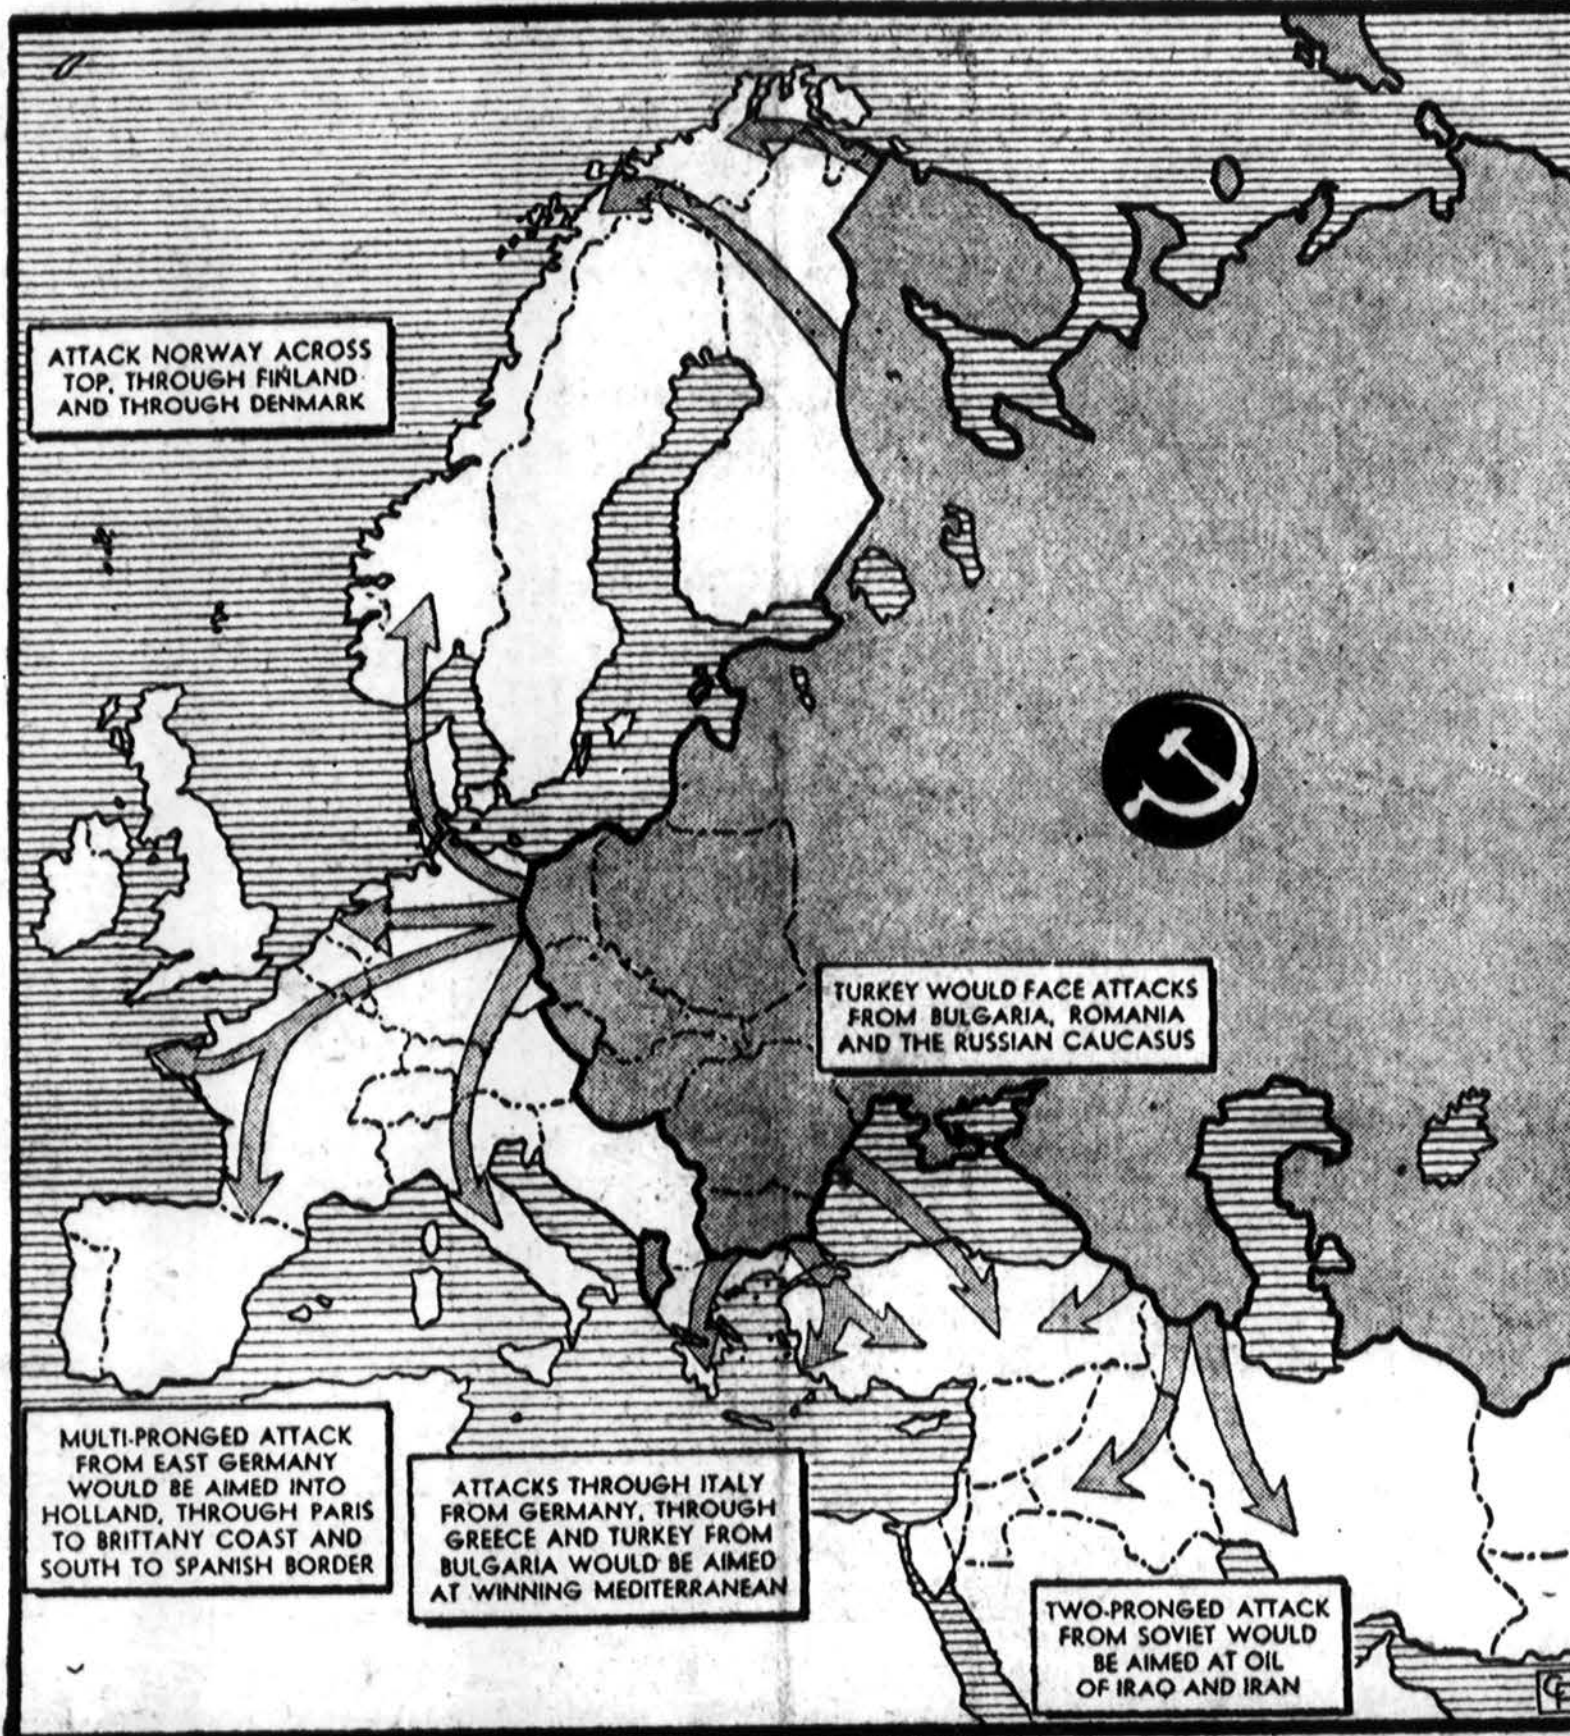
ATTACK NORWAY ACROSS TOP, THROUGH FINLAND AND THROUGH DENMARK

TURKEY WOULD FACE ATTACKS FROM BULGARIA, ROMANIA AND THE RUSSIAN CAUCASUS

MULTI-PRONGED ATTACK FROM EAST GERMANY WOULD BE AIMED INTO HOLLAND, THROUGH PARIS TO BRITTANY COAST AND SOUTH TO SPANISH BORDER

ATTACKS THROUGH ITALY FROM GERMANY, THROUGH GREECE AND TURKEY FROM BULGARIA WOULD BE AIMED AT WINNING MEDITERRANEAN

TWO-PRONGED ATTACK FROM SOVIET WOULD BE AIMED AT OIL OF IRAQ AND IRAN